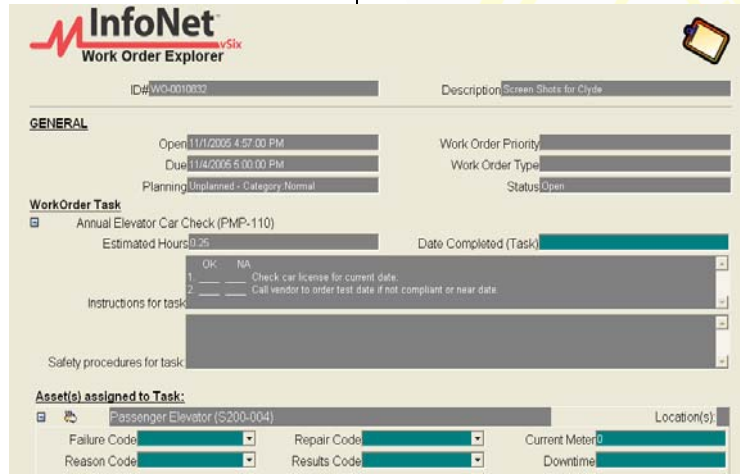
InfoNet vSix
Work Order Explorer

ID# WO-0010832

Description Screen Shots for Clyde

GENERAL

Open 11/1/2005 4:57:00 PM

Work Order Priority

Due 11/4/2005 5:00:00 PM

Work Order Type

Planning Unplanned - Category Normal

Status Open

WorkOrder Task

Annual Elevator Car Check (PMP-110)

Estimated Hours 0.25

Date Completed (Task)

OK NA
1. ___ ___ Check car license for current date.
2. ___ ___ Call vendor to order test date if not compliant or near date.

Instructions for task

Safety procedures for task

Asset(s) assigned to Task:

Passenger Elevator (S200-004)

Location(s):

Failure Code

Repair Code

Current Meter 0

Reason Code

Results Code

Downtime